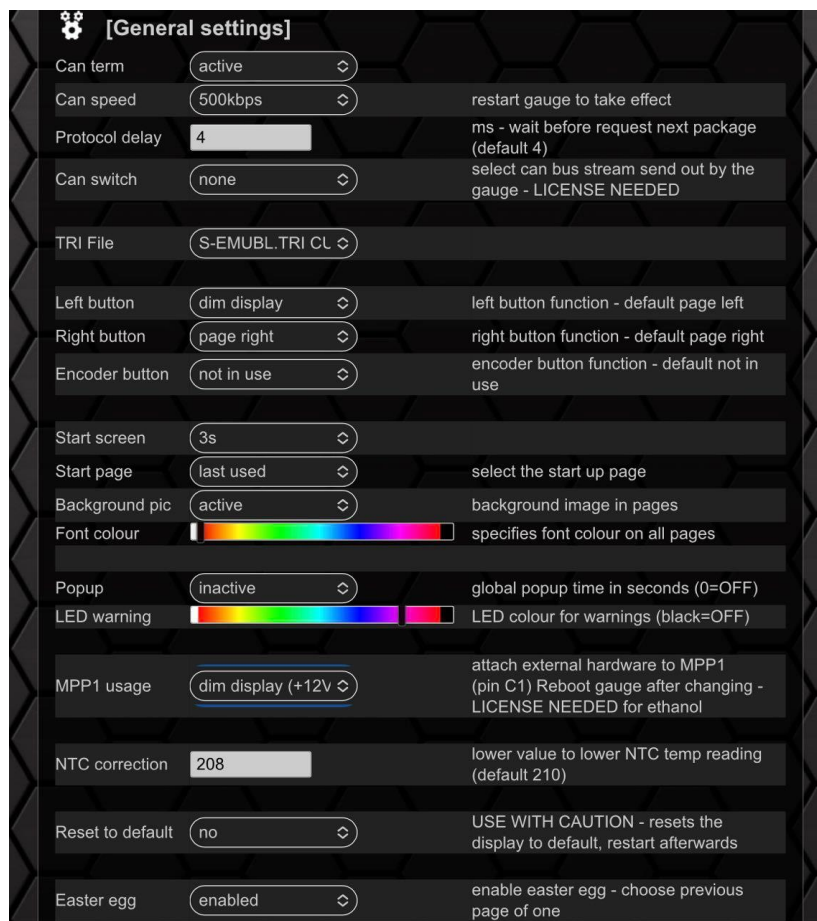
[General settings]

| | | |
|---|---|---|
| Can term | active | |
| Can speed | 500kbps | restart gauge to take effect |
| Protocol delay | 4 | ms - wait before request next package (default 4) |
| Can switch | none | select can bus stream send out by the gauge - LICENSE NEEDED |
| TRI File | S-EMUBL.TRI CL | |
| Left button | dim display | left button function - default page left |
| Right button | page right | right button function - default page right |
| Encoder button | not in use | encoder button function - default not in use |
| Start screen | 3s | |
| Start page | last used | select the start up page |
| Background pic | active | background image in pages |
| Font colour | | specifies font colour on all pages |
| Popup | inactive | global popup time in seconds (0=OFF) |
| LED warning | | LED colour for warnings (black=OFF) |
| MPP1 usage | dim display (+12V | attach external hardware to MPP1 (pin C1) Reboot gauge after changing - LICENSE NEEDED for ethanol |
| NTC correction | 208 | lower value to lower NTC temp reading (default 210) |
| Reset to default | no | USE WITH CAUTION - resets the display to default, restart afterwards |
| Easter egg | enabled | enable easter egg - choose previous page of one |